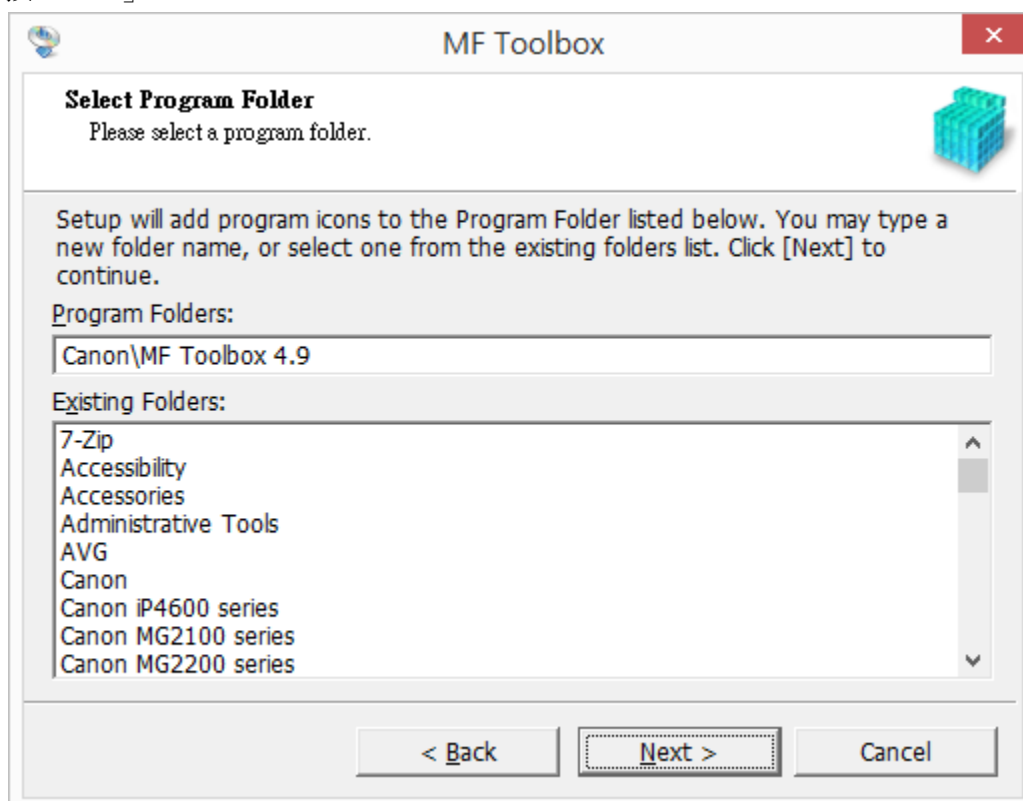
MF Toolbox

Select Program Folder
Please select a program folder.

Setup will add program icons to the Program Folder listed below. You may type a new folder name, or select one from the existing folders list. Click [Next] to continue.

Program Folders:
Canon\MF Toolbox 4.9

Existing Folders:
7-Zip
Accessibility
Accessories
Administrative Tools
AVG
Canon
Canon iP4600 series
Canon MG2100 series
Canon MG2200 series

< Back
Next >
Cancel